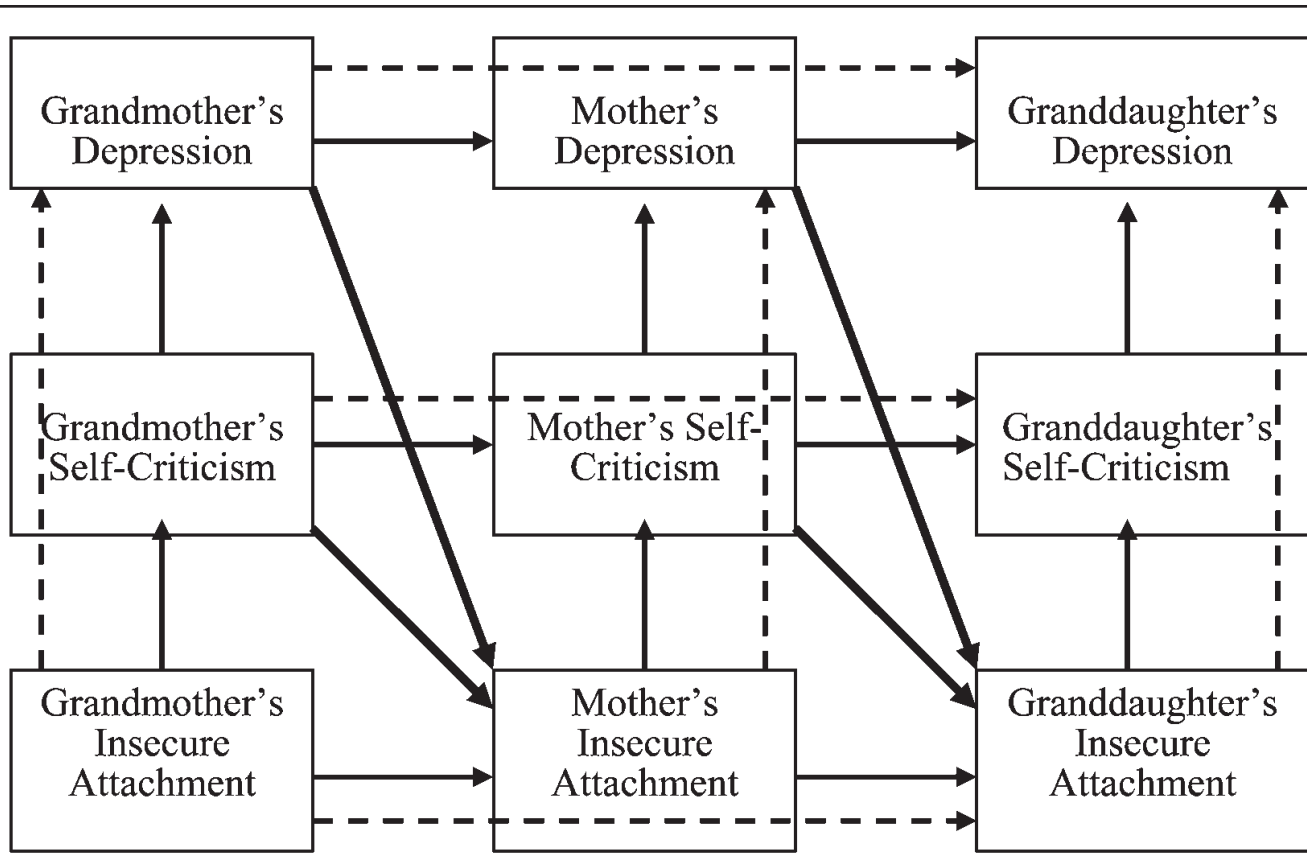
Grandmother's Depression

Mother's Depression

Granddaughter's Depression

Grandmother's Self-Criticism

Mother's Self-Criticism

Granddaughter's Self-Criticism

Grandmother's Insecure Attachment

Mother's Insecure Attachment

Granddaughter's Insecure Attachment